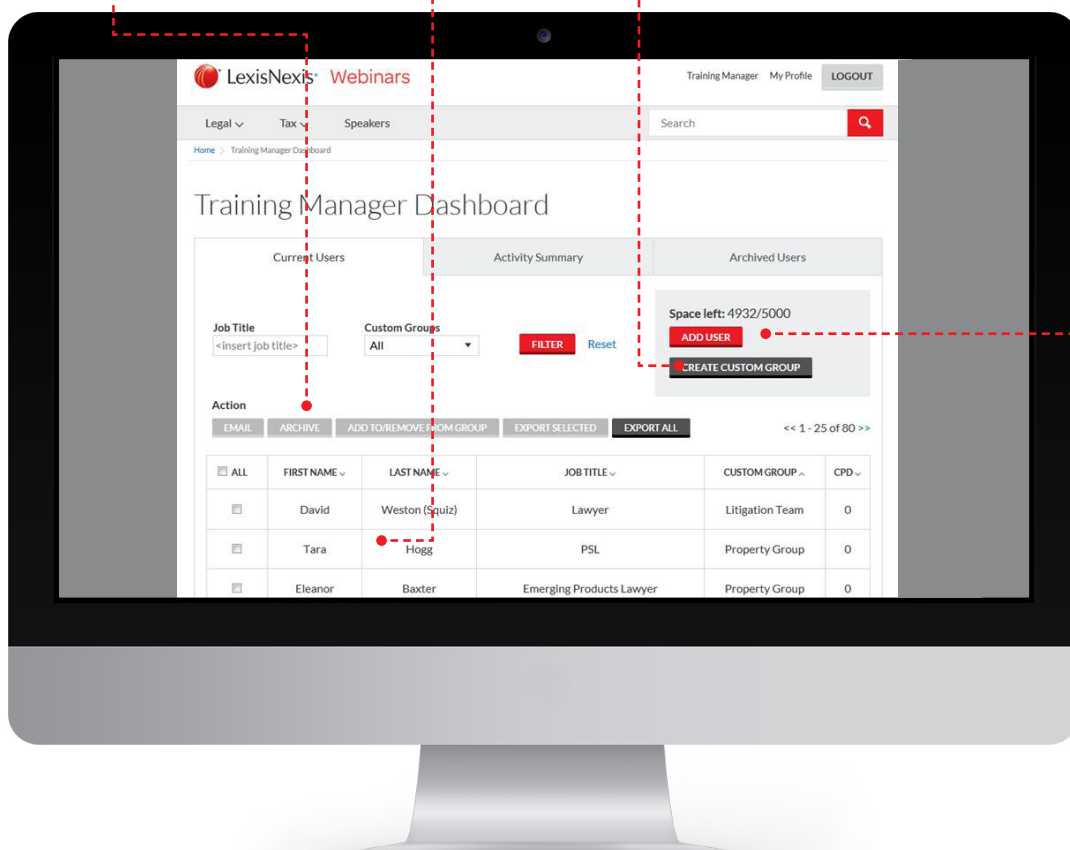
LexisNexis® Webinars

Training Manager My Profile LOGOUT

Legal Tax Speakers

Search

Home > Training Manager Dashboard

Training Manager Dashboard

Current Users | Activity Summary | Archived Users

Space left: 4932/5000

ADD USER

CREATE CUSTOM GROUP

Job Title
<insert job title>

Custom Groups
All

FILTER Reset

Action

EMAIL ARCHIVE ADD TO/REMOVE FROM GROUP EXPORT SELECTED EXPORT ALL

<< 1 - 25 of 80 >>

| ALL | FIRST NAME | LAST NAME | JOB TITLE | CUSTOM GROUP | CPD |
|---|---|---|---|---|---|
| | David | Weston (Squiz) | Lawyer | Litigation Team | 0 |
| | Tara | Hogg | PSL | Property Group | 0 |
| | Eleanor | Baxter | Emerging Products Lawyer | Property Group | 0 |